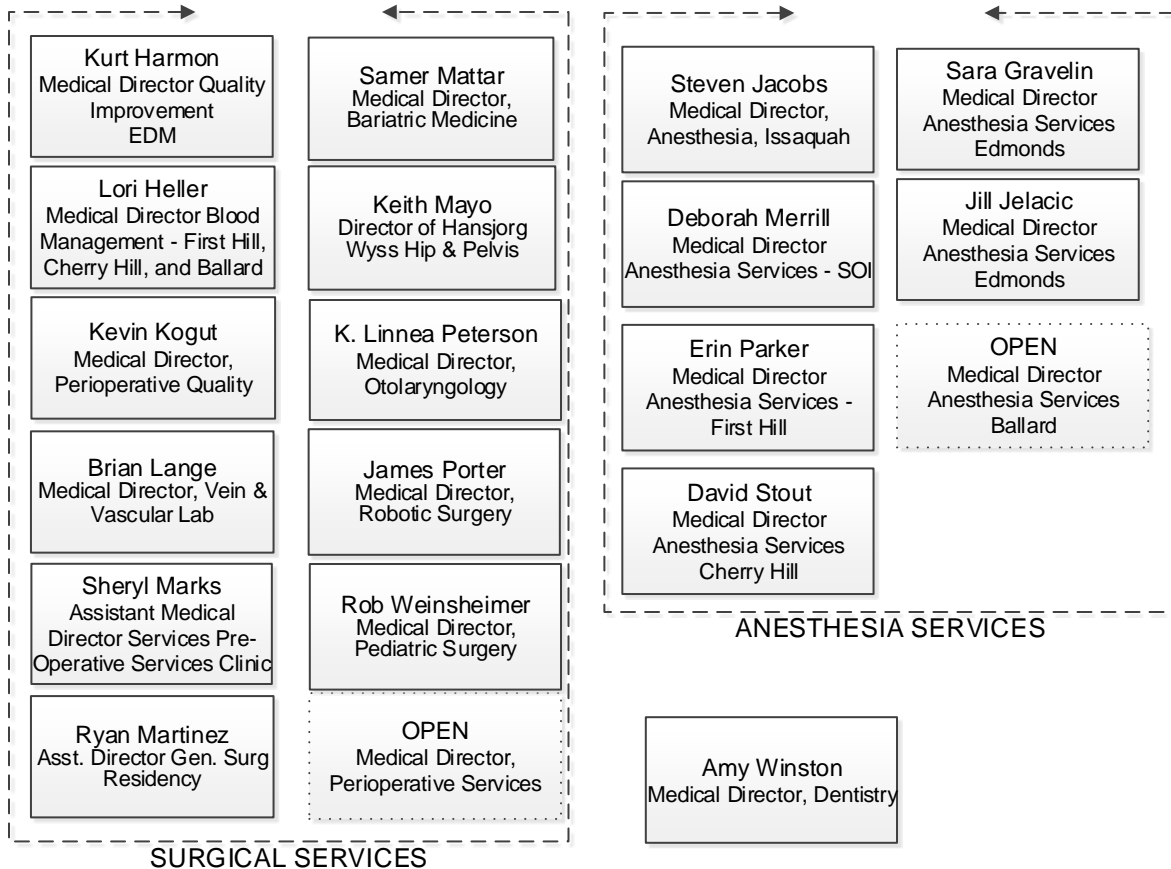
Kurt Harmon
Medical Director Quality Improvement
EDM

Lori Heller
Medical Director Blood Management - First Hill, Cherry Hill, and Ballard

Kevin Kogut
Medical Director, Perioperative Quality

Brian Lange
Medical Director, Vein & Vascular Lab

Sheryl Marks
Assistant Medical Director Services Pre-Operative Services Clinic

Ryan Martinez
Asst. Director Gen. Surg Residency

Samer Mattar
Medical Director, Bariatric Medicine

Keith Mayo
Director of Hansjorg Wyss Hip & Pelvis

K. Linnea Peterson
Medical Director, Otolaryngology

James Porter
Medical Director, Robotic Surgery

Rob Weinsheimer
Medical Director, Pediatric Surgery

OPEN
Medical Director, Perioperative Services

SURGICAL SERVICES

Steven Jacobs
Medical Director, Anesthesia, Issaquah

Deborah Merrill
Medical Director
Anesthesia Services - SOI

Erin Parker
Medical Director
Anesthesia Services - First Hill

David Stout
Medical Director
Anesthesia Services
Cherry Hill

Sara Gravelin
Medical Director
Anesthesia Services
Edmonds

Jill Jelacic
Medical Director
Anesthesia Services
Edmonds

OPEN
Medical Director
Anesthesia Services
Ballard

ANESTHESIA SERVICES

Amy Winston
Medical Director, Dentistry